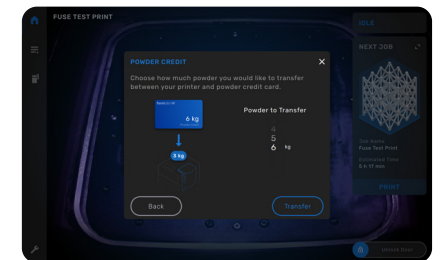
FUSE TEST PRINT

IDLE

NEXT JOB

POWDER CREDIT

Choose how much powder you would like to transfer between your printer and powder credit card.

6 kg

3 kg

Powder to Transfer

4
5
6 kg

Back

Transfer

Job Name
Fuse Test Print

Estimated Time
6 h 17 min

PRINT

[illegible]